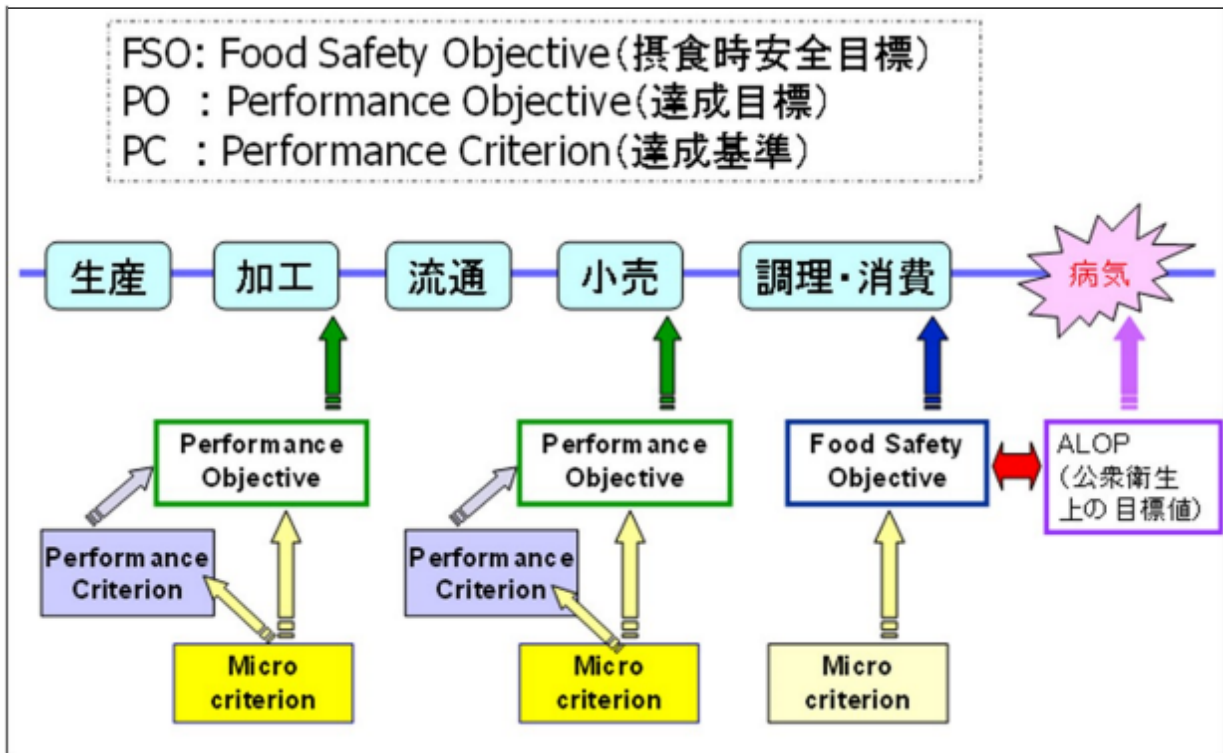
FSO: Food Safety Objective(摂食時安全目標)
PO : Performance Objective(達成目標)
PC : Performance Criterion(達成基準)

生産

加工

流通

小売

調理・消費

病気

Performance Objective

Performance Objective

Food Safety Objective

ALOP (公衆衛生上の目標値)

Performance Criterion

Performance Criterion

Micro criterion

Micro criterion

Micro criterion